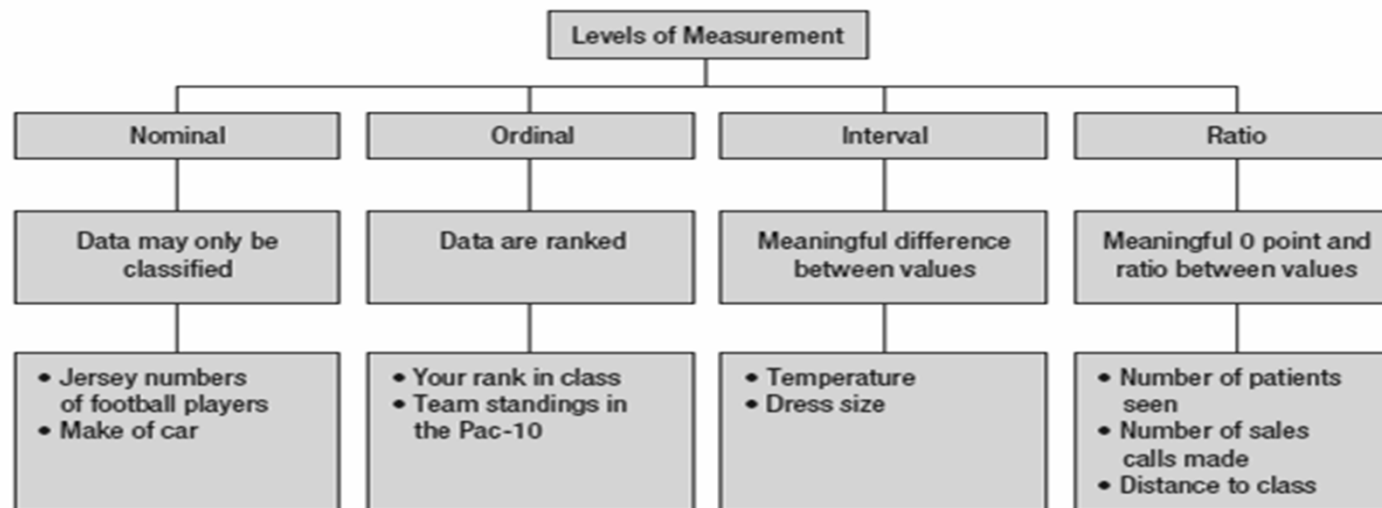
Levels of Measurement

Nominal

Data may only be classified

• Jersey numbers of football players
• Make of car

Ordinal

Data are ranked

• Your rank in class
• Team standings in the Pac-10

Interval

Meaningful difference between values

• Temperature
• Dress size

Ratio

Meaningful 0 point and ratio between values

• Number of patients seen
• Number of sales calls made
• Distance to class